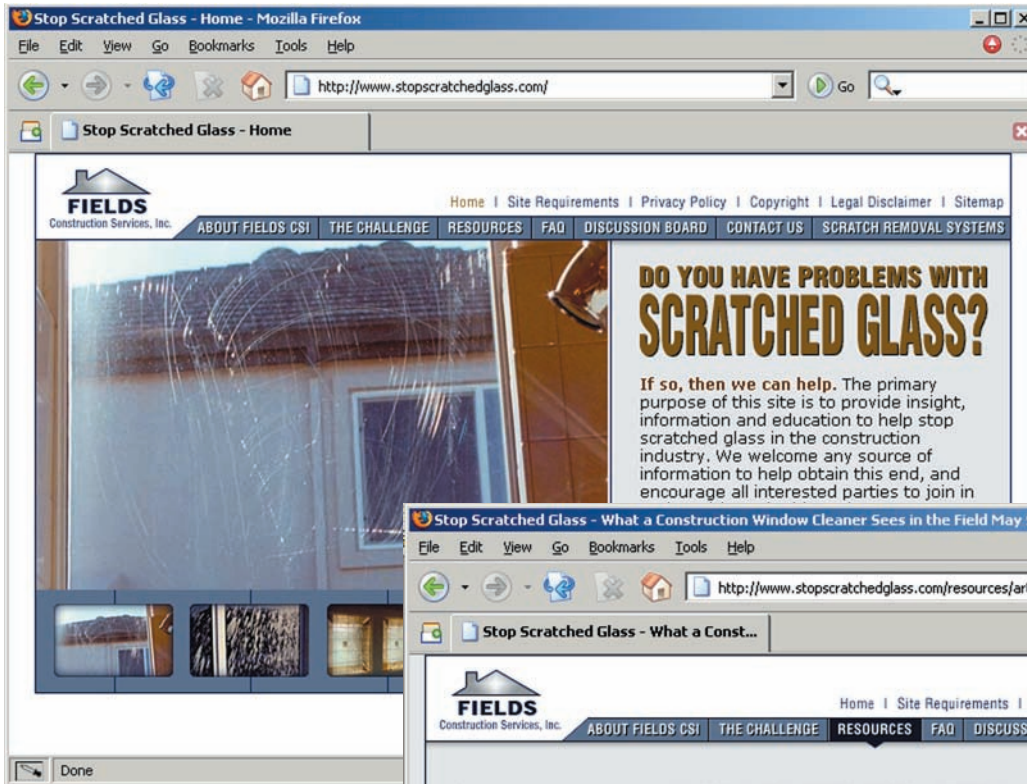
Stop Scratched Glass - Home - Mozilla Firefox

File Edit View Go Bookmarks Tools Help

http://www.stopscratchedglass.com/

Go

Stop Scratched Glass - Home

FIELDS
Construction Services, Inc.

Home | Site Requirements | Privacy Policy | Copyright | Legal Disclaimer | Sitemap

ABOUT FIELDS CSI | THE CHALLENGE | RESOURCES | FAQ | DISCUSSION BOARD | CONTACT US | SCRATCH REMOVAL SYSTEMS

DO YOU HAVE PROBLEMS WITH SCRATCHED GLASS?

If so, then we can help. The primary purpose of this site is to provide insight, information and education to help stop scratched glass in the construction industry. We welcome any source of information to help obtain this end, and encourage all interested parties to join in

Done

Stop Scratched Glass - What a Construction Window Cleaner Sees in the Field May

File Edit View Go Bookmarks Tools Help

http://www.stopscratchedglass.com/resources/ar

Stop Scratched Glass - What a Const...

FIELDS
Construction Services, Inc.

Home | Site Requirements |

ABOUT FIELDS CSI | THE CHALLENGE | RESOURCES | FAQ | DISCUSS